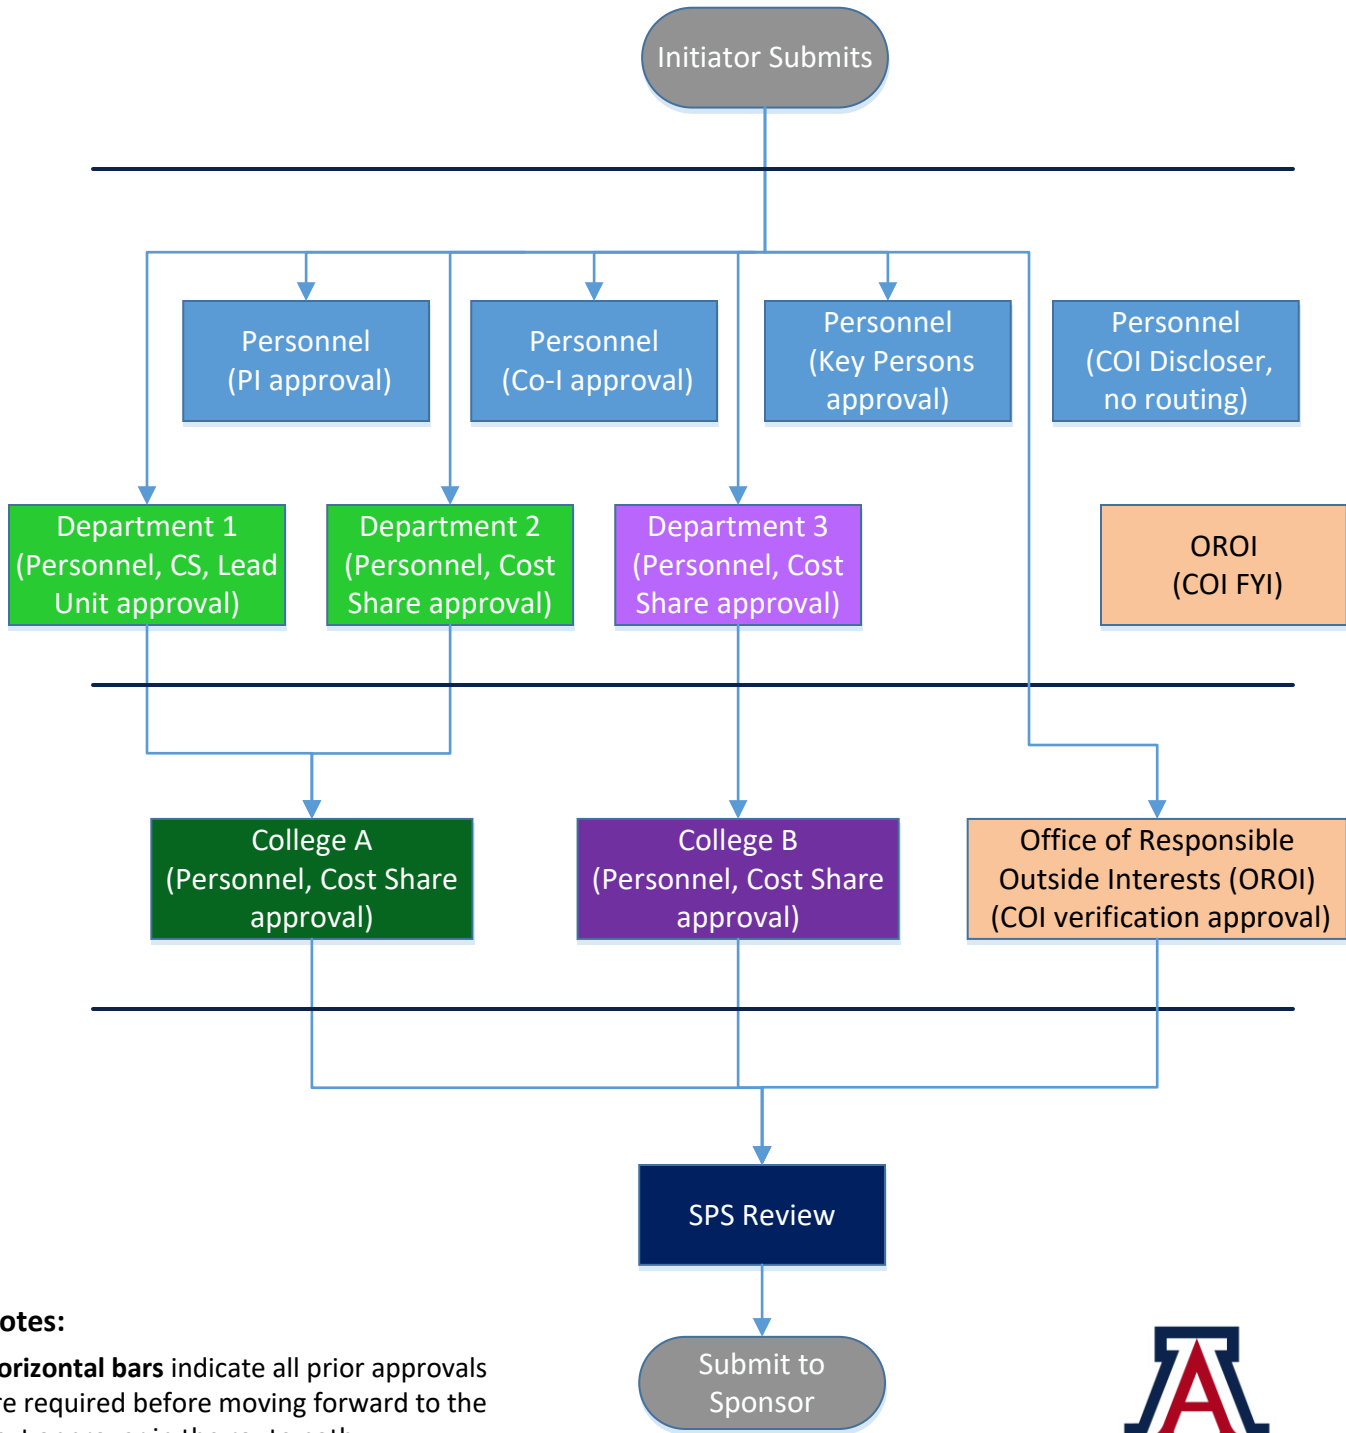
Initiator Submits

Personnel (PI approval)

Personnel (Co-I approval)

Personnel (Key Persons approval)

Personnel (COI Discloser, no routing)

Department 1 (Personnel, CS, Lead Unit approval)

Department 2 (Personnel, Cost Share approval)

Department 3 (Personnel, Cost Share approval)

OROI (COI FYI)

College A (Personnel, Cost Share approval)

College B (Personnel, Cost Share approval)

Office of Responsible Outside Interests (OROI) (COI verification approval)

SPS Review

Submit to Sponsor

otes:

orizontal bars indicate all prior approvals re required before moving forward to the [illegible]